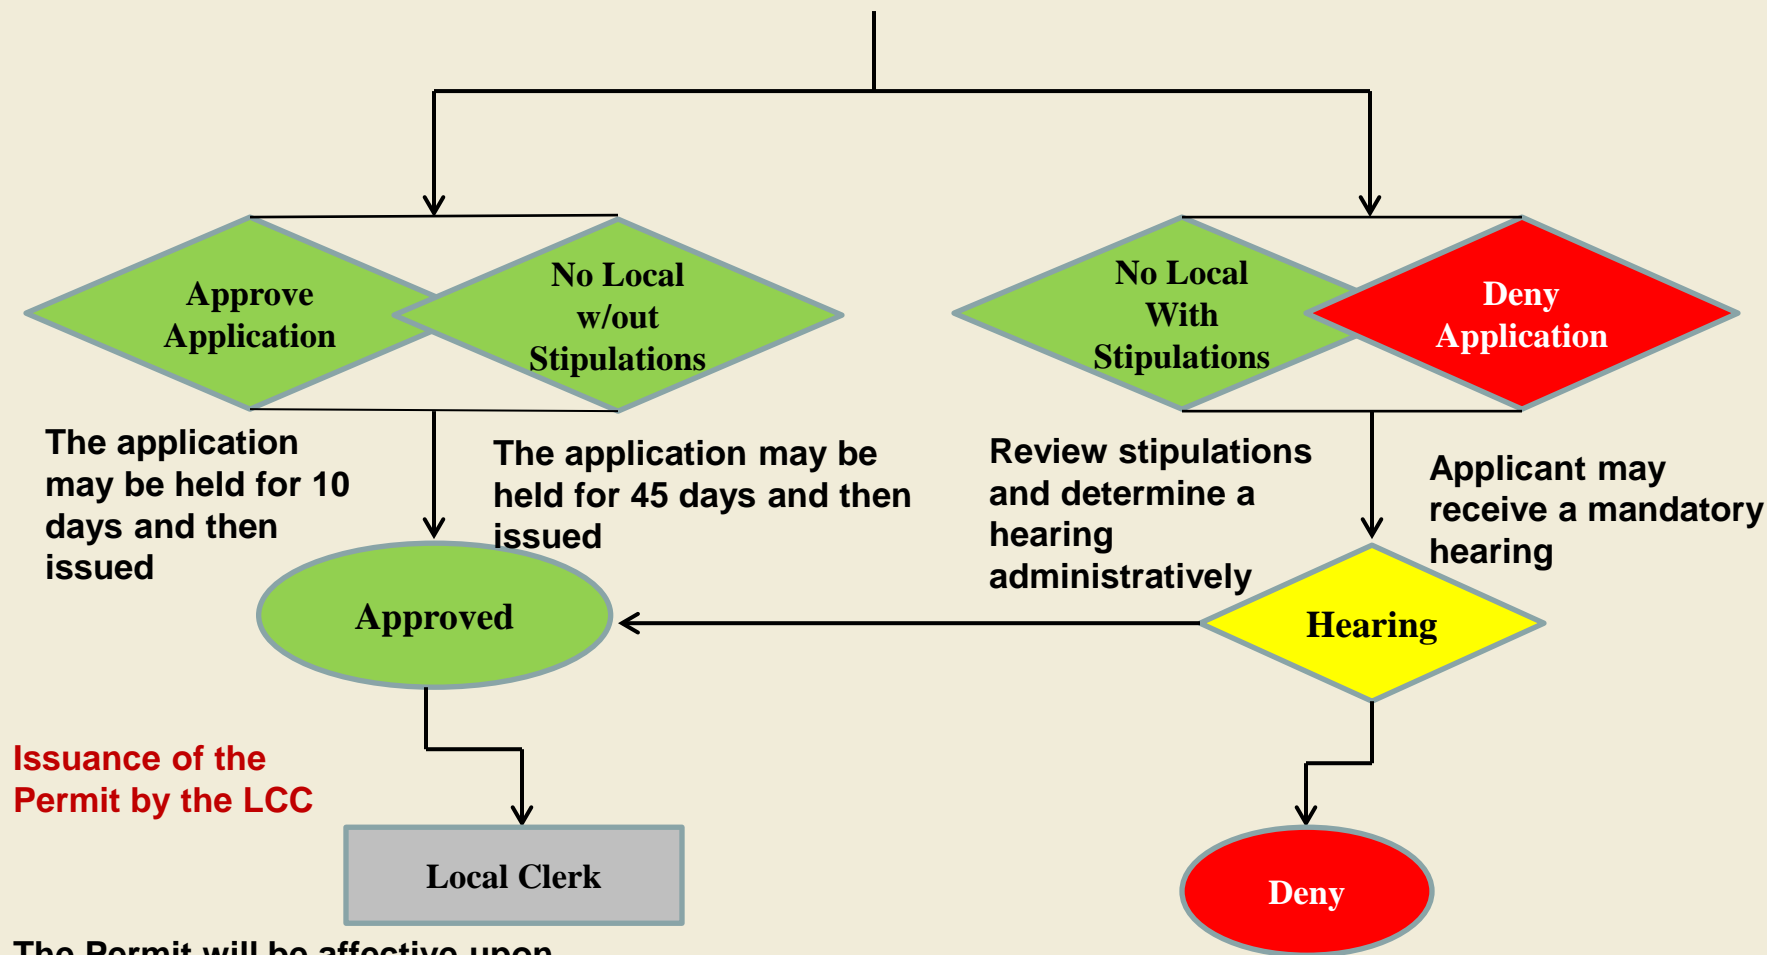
Approve Application

No Local w/out Stipulations

No Local With Stipulations

Deny Application

The application may be held for 10 days and then issued

The application may be held for 45 days and then issued

Review stipulations and determine a hearing administratively

Applicant may receive a mandatory hearing

Approved

Hearing

Issuance of the Permit by the LCC

Local Clerk

Deny

The Permit will be affective upon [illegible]